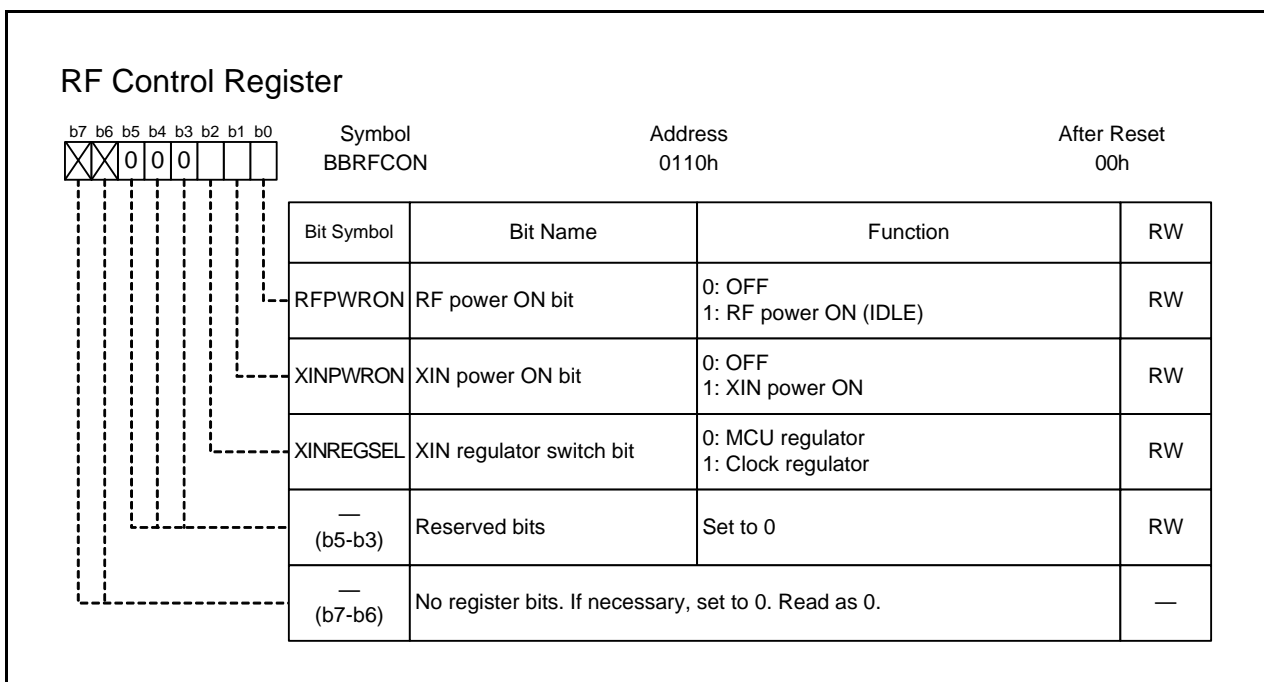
RF Control Register

b7 b6 b5 b4 b3 b2 b1 b0
0 0 0

Symbol
BBRFCON

Address
0110h

After Reset
00h

| Bit Symbol | Bit Name | Function | RW |
|---|---|---|---|
| RFPWRON | RF power ON bit | 0: OFF<br>1: RF power ON (IDLE) | RW |
| XINPWRON | XIN power ON bit | 0: OFF<br>1: XIN power ON | RW |
| XINREGSEL | XIN regulator switch bit | 0: MCU regulator<br>1: Clock regulator | RW |
| —<br>(b5-b3) | Reserved bits | Set to 0 | RW |
| —<br>(b7-b6) | No register bits. If necessary, set to 0. Read as 0. | | — |